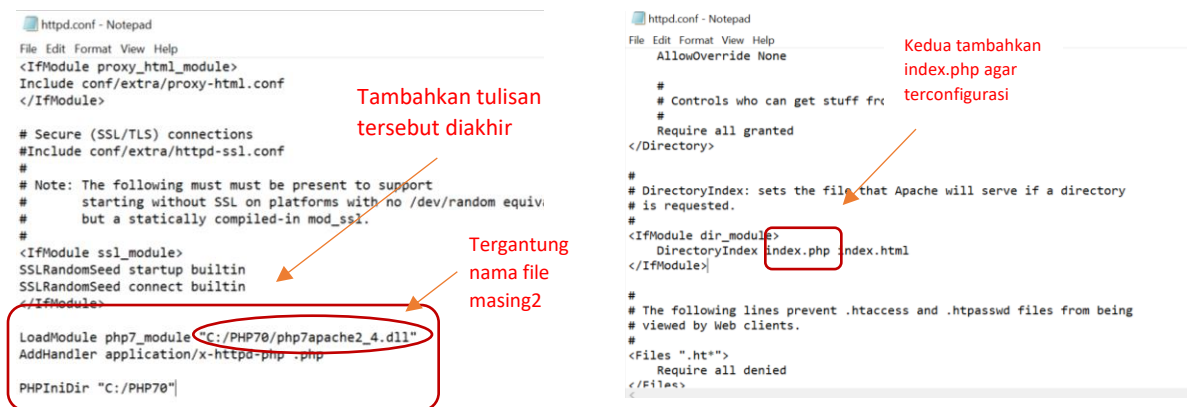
httpd.conf - Notepad

File Edit Format View Help

<IfModule proxy_html_module>
Include conf/extra/proxy-html.conf
</IfModule>

# Secure (SSL/TLS) connections
#Include conf/extra/httpd-ssl.conf
#
# Note: The following must must be present to support
#       starting without SSL on platforms with no /dev/random equiva
#       but a statically compiled-in mod_ssl.
#
<IfModule ssl_module>
SSLRandomSeed startup builtin
SSLRandomSeed connect builtin
</IfModule>

LoadModule php7_module "C:/PHP70/php7apache2_4.dll"
AddHandler application/x-httpd-php .php

PHPIniDir "C:/PHP70"

Tambahkan tulisan tersebut diakhir

Tergantung nama file masing2

httpd.conf - Notepad

File Edit Format View Help

    AllowOverride None

    #
    # Controls who can get stuff fro
    #
    Require all granted
</Directory>

#
# DirectoryIndex: sets the file that Apache will serve if a directory
# is requested.
#
<IfModule dir_module>
    DirectoryIndex index.php index.html
</IfModule>

#
# The following lines prevent .htaccess and .htpasswd files from being
# viewed by Web clients.
#
<Files ".ht*">
    Require all denied
</Files>

Kedua tambahkan index.php agar terconfigurasi